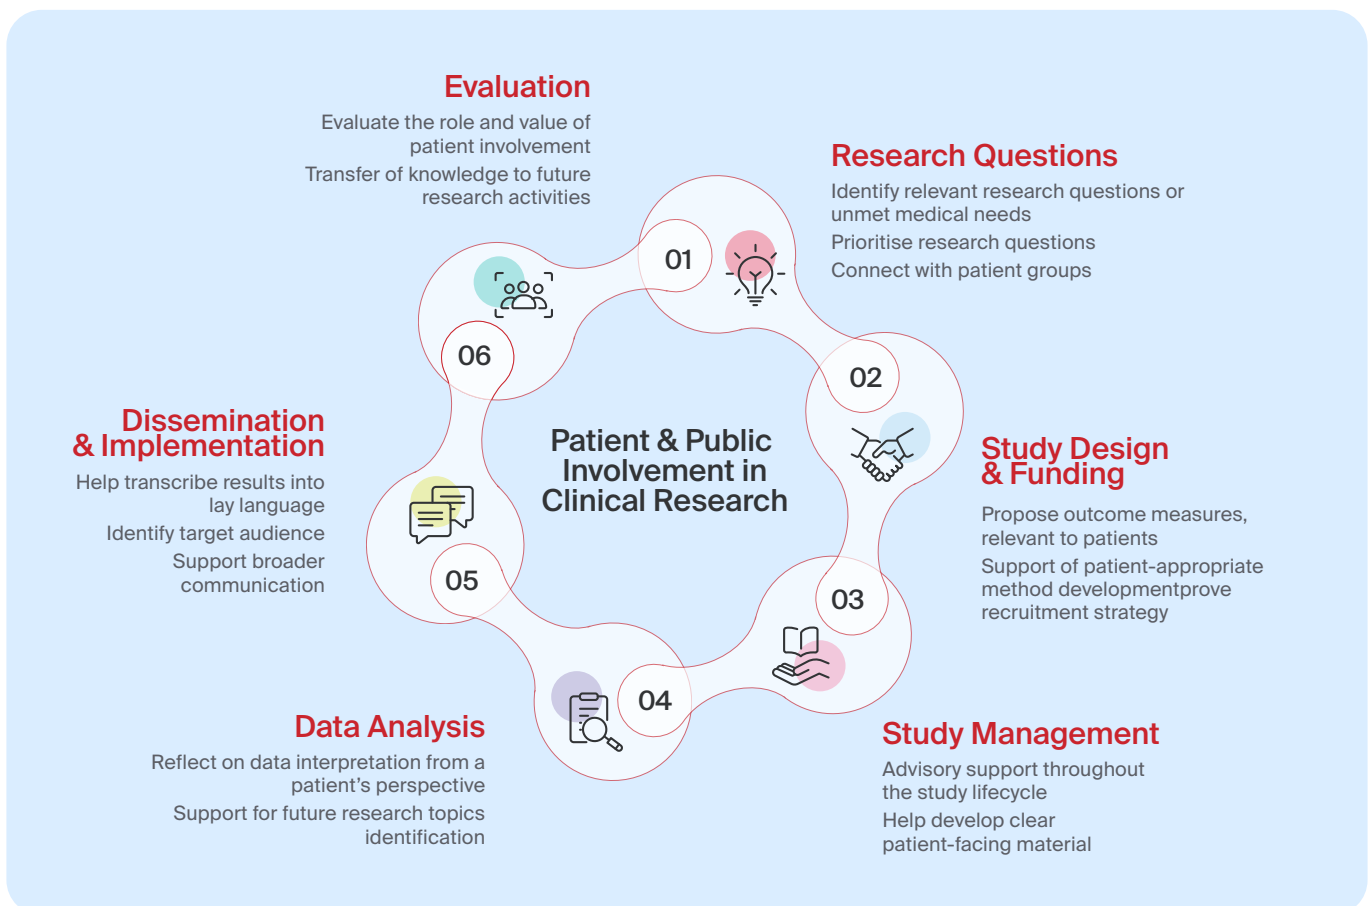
Evaluation

Evaluate the role and value of patient involvement

Transfer of knowledge to future research activities

Research Questions

Identify relevant research questions or unmet medical needs

Prioritise research questions

Connect with patient groups

01

06

02

Dissemination & Implementation

Help transcribe results into lay language

Identify target audience

Support broader communication

Patient & Public Involvement in Clinical Research

Study Design & Funding

Propose outcome measures, relevant to patients

Support of patient-appropriate method developmentprove recruitment strategy

05

03

04

Data Analysis

Reflect on data interpretation from a patient's perspective

Support for future research topics identification

Study Management

Advisory support throughout the study lifecycle

Help develop clear patient-facing material